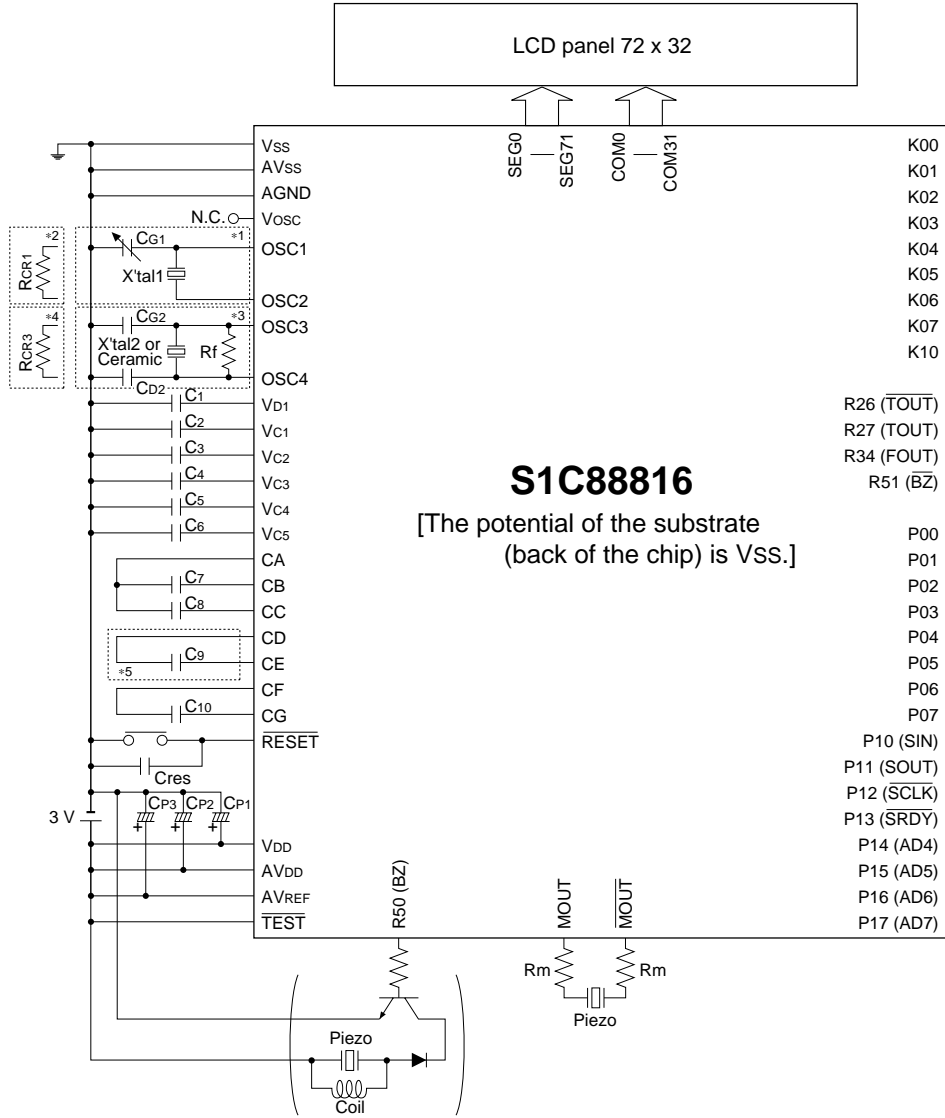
LCD panel 72 x 32

SEG0 — SEG71 COM0 — COM31

VSS
AVSS
AGND
N.C. VOSC
OSC1
OSC2
OSC3
OSC4
VD1
VC1
VC2
VC3
VC4
VC5
CA
CB
CC
CD
CE
CF
CG
$\overline{RESET}$
VDD
AVDD
AVREF
$\overline{TEST}$

*2 RCR1
*4 RCR3
CG1 *1
X'tal1
CG2 *3
X'tal2 or Ceramic
Rf
CD2
C1
C2
C3
C4
C5
C6
C7
C8
C9
*5
C10
Cres
CP3 CP2 CP1
3 V

K00
K01
K02
K03
K04
K05
K06
K07
K10
R26 ($\overline{TOUT}$)
R27 (TOUT)
R34 (FOUT)
R51 ($\overline{BZ}$)
P00
P01
P02
P03
P04
P05
P06
P07
P10 (SIN)
P11 (SOUT)
P12 ($\overline{SCLK}$)
P13 ($\overline{SRDY}$)
P14 (AD4)
P15 (AD5)
P16 (AD6)
P17 (AD7)

S1C88816
[The potential of the substrate (back of the chip) is VSS.]

R50 (BZ)
MOUT
$\overline{MOUT}$
Rm
Rm
Piezo
Piezo
Coil